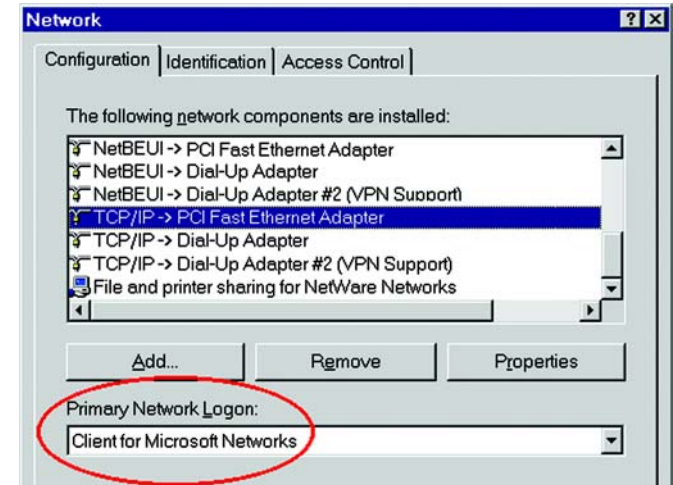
Network

Configuration | Identification | Access Control

The following network components are installed:

NetBEUI -> PCI Fast Ethernet Adapter
NetBEUI -> Dial-Up Adapter
NetBEUI -> Dial-Up Adapter #2 (VPN Support)
TCP/IP -> PCI Fast Ethernet Adapter
TCP/IP -> Dial-Up Adapter
TCP/IP -> Dial-Up Adapter #2 (VPN Support)
File and printer sharing for NetWare Networks

Add... | Remove | Properties

Primary Network Logon:

Client for Microsoft Networks